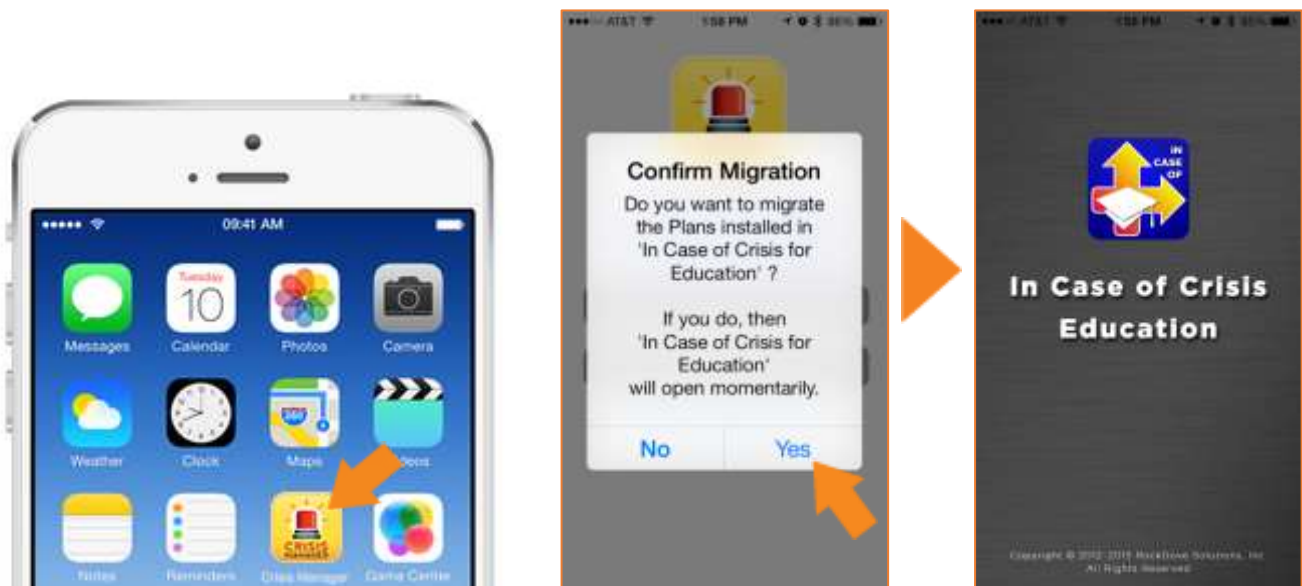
●●●●● 09:41 AM

Tuesday
10

Messages Calendar Photos Camera

Weather Clock Maps Videos

CRISIS

Notes Reminders Crisis Manager Game Center

●●●○○ AT&T 1:58 PM 86%

Confirm Migration

Do you want to migrate the Plans installed in 'In Case of Crisis for Education' ?

If you do, then 'In Case of Crisis for Education' will open momentarily.

No Yes

AT&T 1:58 PM

IN CASE OF

In Case of Crisis Education

Copyright © 2012-2015 RockDove Solutions, Inc. All Rights Reserved